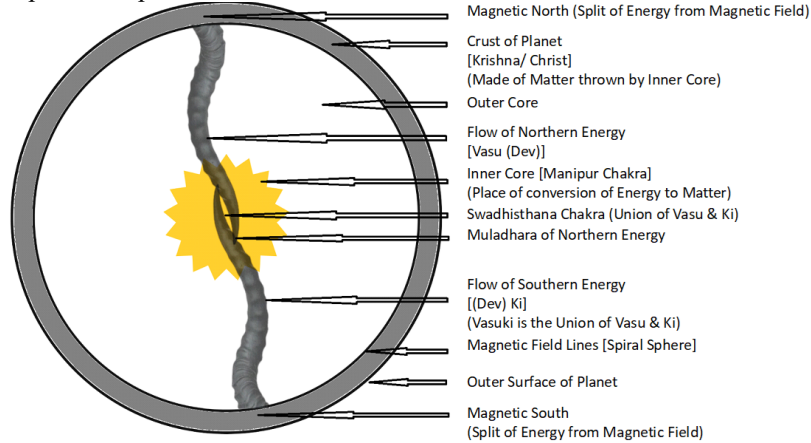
Magnetic North (Split of Energy from Magnetic Field)

Crust of Planet
[Krishna/ Christ]
(Made of Matter thrown by Inner Core)

Outer Core

Flow of Northern Energy
[Vasu (Dev)]

Inner Core [Manipur Chakra]
(Place of conversion of Energy to Matter)

Swadhisthana Chakra (Union of Vasu & Ki)

Muladhara of Northern Energy

Flow of Southern Energy
[(Dev) Ki]
(Vasuki is the Union of Vasu & Ki)

Magnetic Field Lines [Spiral Sphere]

Outer Surface of Planet

Magnetic South
(Split of Energy from Magnetic Field)